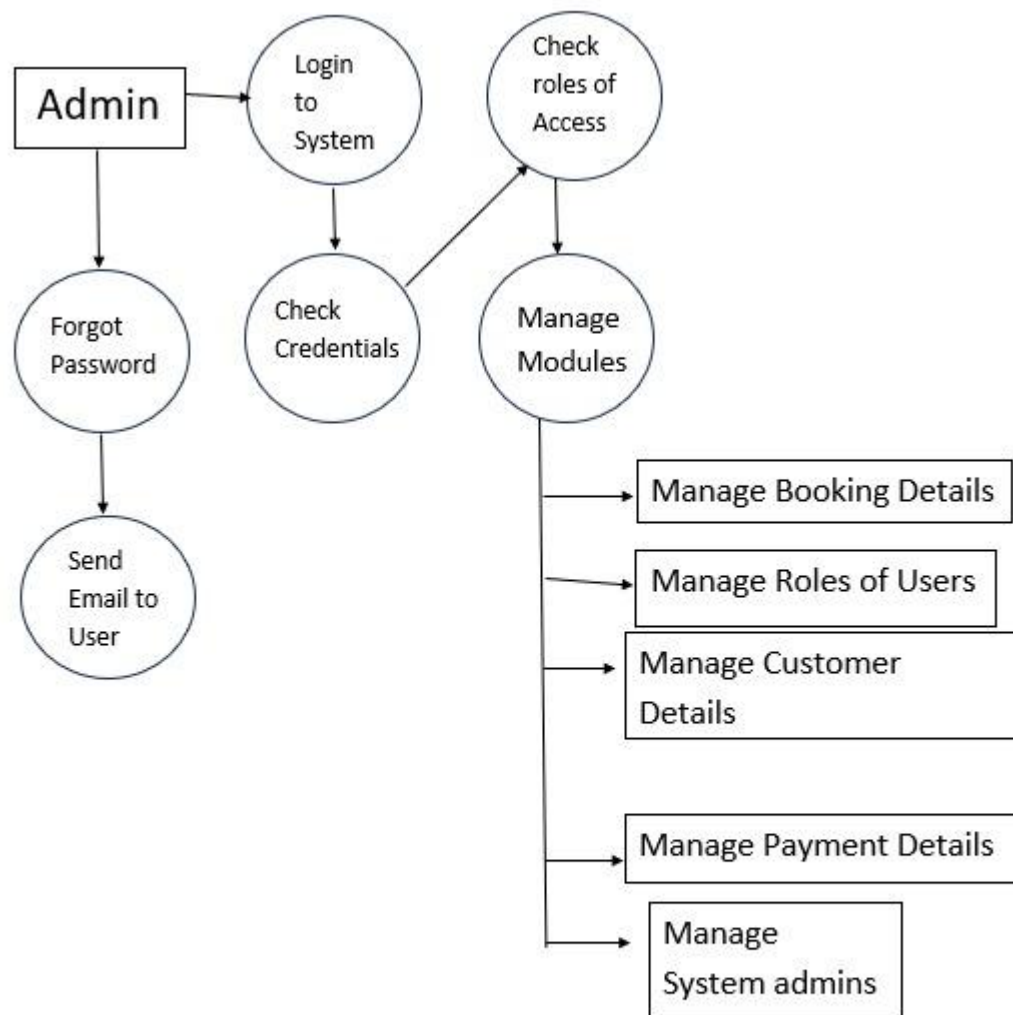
Admin

Login to System

Check roles of Access

Forgot Password

Check Credentials

Manage Modules

Send Email to User

Manage Booking Details

Manage Roles of Users

Manage Customer Details

Manage Payment Details

Manage System admins